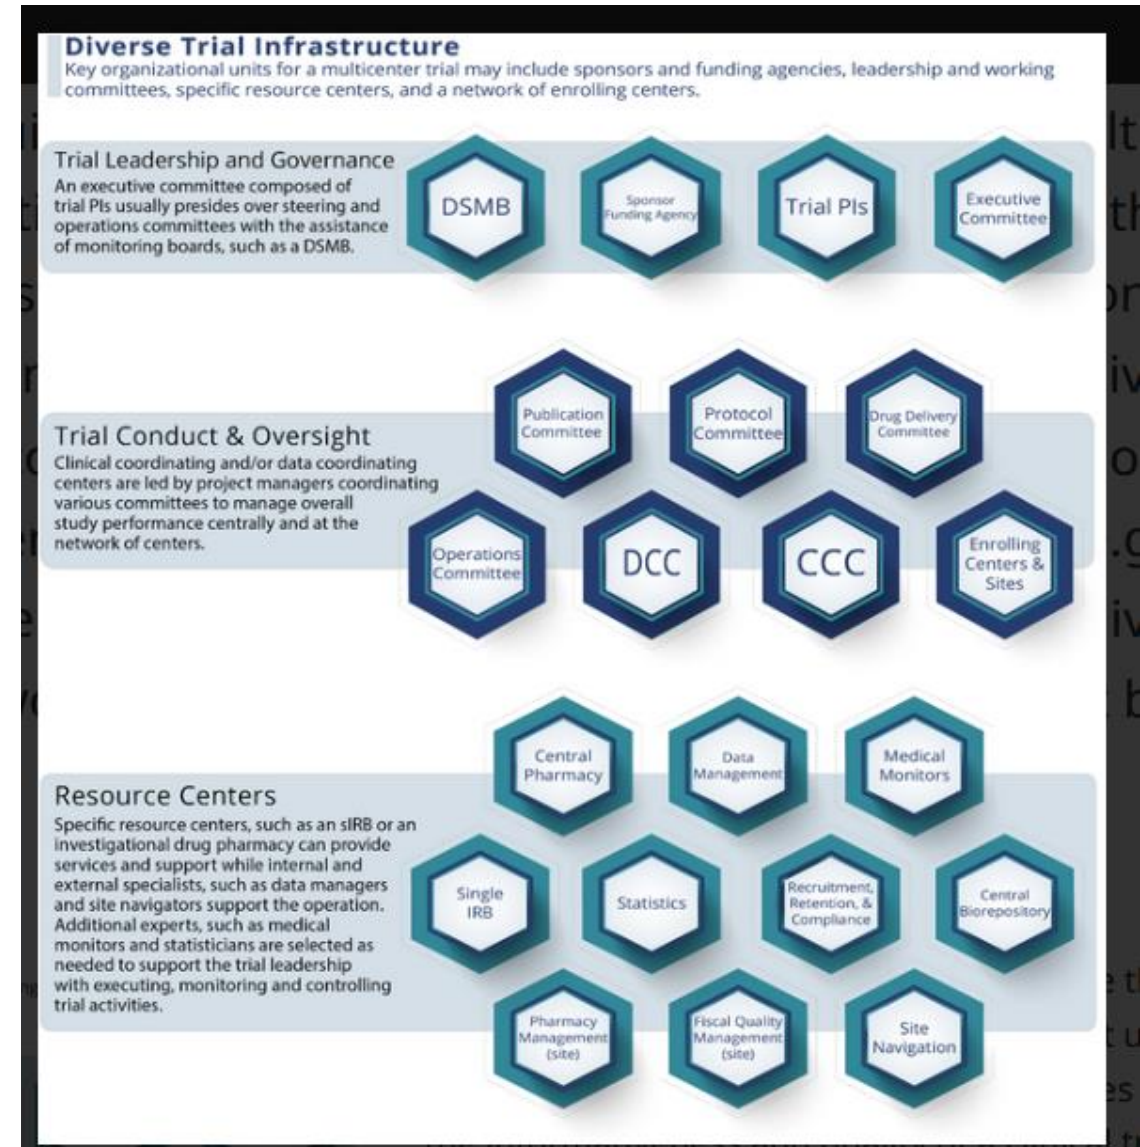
Diverse Trial Infrastructure
Key organizational units for a multicenter trial may include sponsors and funding agencies, leadership and working committees, specific resource centers, and a network of enrolling centers.

Trial Leadership and Governance
An executive committee composed of trial PIs usually presides over steering and operations committees with the assistance of monitoring boards, such as a DSMB.

DSMB
Sponsor Funding Agency
Trial PIs
Executive Committee

Trial Conduct & Oversight
Clinical coordinating and/or data coordinating centers are led by project managers coordinating various committees to manage overall study performance centrally and at the network of centers.

Publication Committee
Protocol Committee
Drug Delivery Committee
Operations Committee
DCC
CCC
Enrolling Centers & Sites

Resource Centers
Specific resource centers, such as an sIRB or an investigational drug pharmacy can provide services and support while internal and external specialists, such as data managers and site navigators support the operation. Additional experts, such as medical monitors and statisticians are selected as needed to support the trial leadership with executing, monitoring and controlling trial activities.

Central Pharmacy
Data Management
Medical Monitors
Single IRB
Statistics
Recruitment, Retention, & Compliance
Central Biorepository
Pharmacy Management (site)
Fiscal Quality Management (site)
Site Navigation